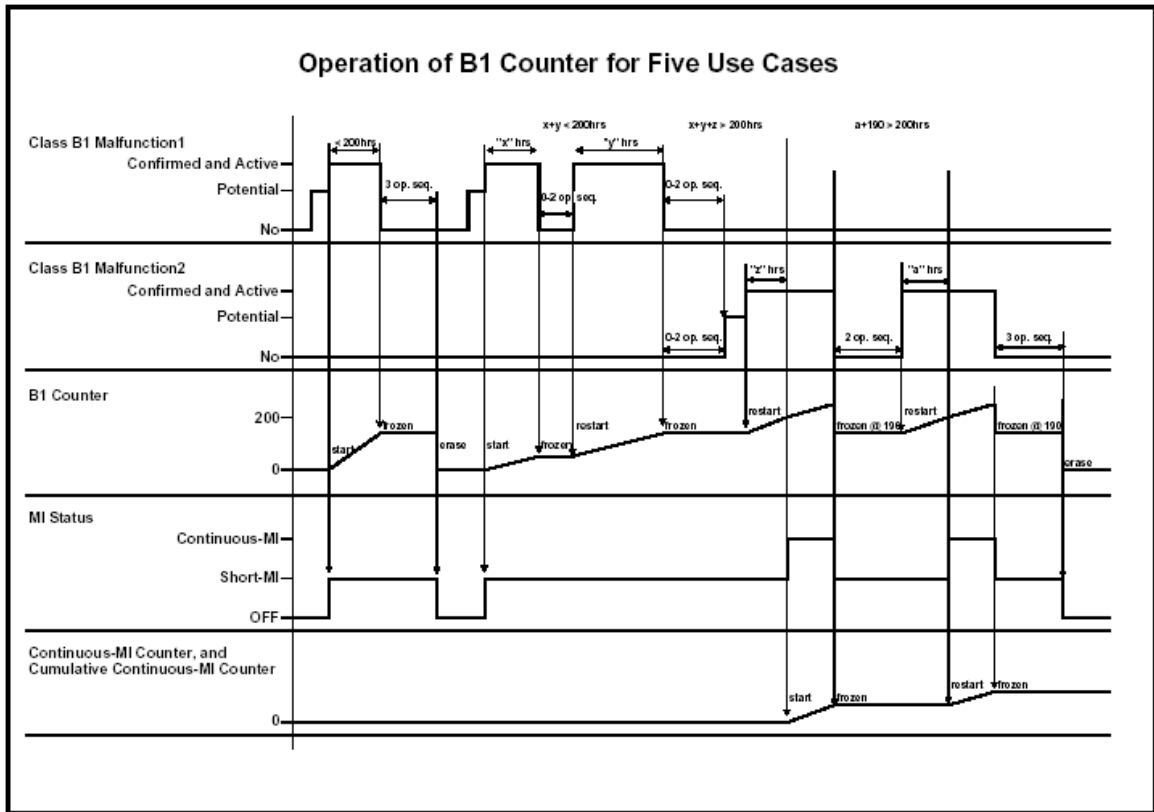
Operation of B1 Counter for Five Use Cases

Class B1 Malfunction1
Confirmed and Active
Potential
No

< 200hrs
3 op. seq.
x+y < 200hrs
"x" hrs
"y" hrs
0-2 op. seq.
0-2 op. seq.
x+y+z > 200hrs
a+190 > 200hrs

Class B1 Malfunction2
Confirmed and Active
Potential
No

"z" hrs
"a" hrs
0-2 op. seq.
2 op. seq.
3 op. seq.

B1 Counter
200
0

start
frozen
erase
start
frozen
restart
frozen
restart
frozen @ 190
restart
frozen @ 190
erase

MI Status
Continuous-MI
Short-MI
OFF

Continuous-MI Counter, and Cumulative Continuous-MI Counter
0

start
frozen
restart
frozen